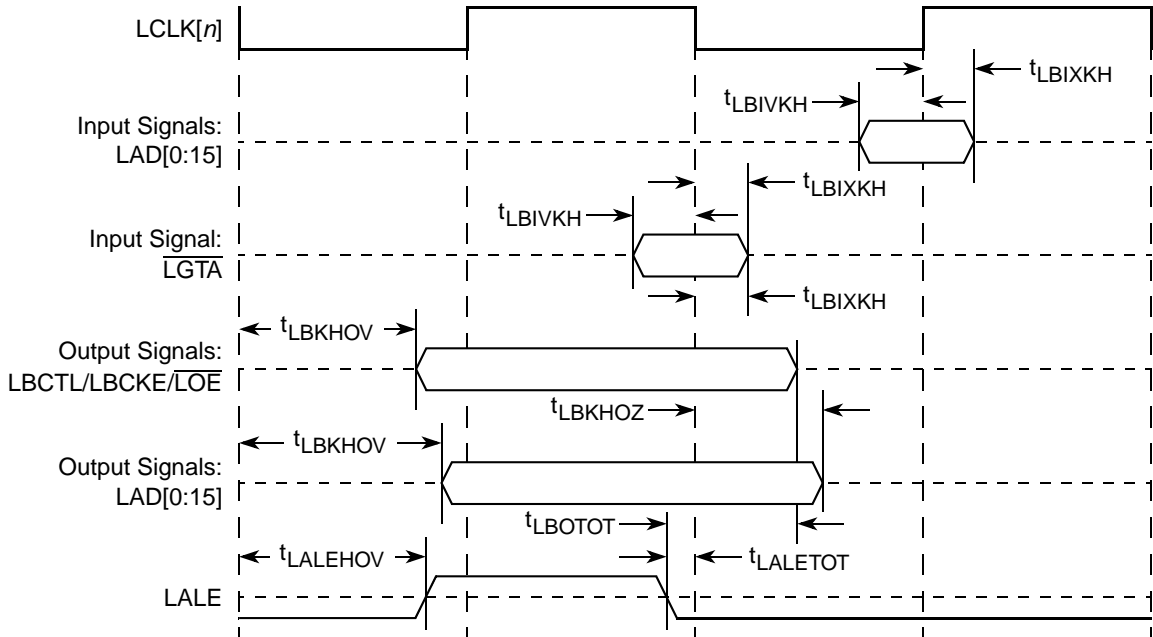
LCLK[$n$]

$t_{LBIXKH}$

$t_{LBIVKH}$

Input Signals: LAD[0:15]

$t_{LBIXKH}$

$t_{LBIVKH}$

Input Signal: $\overline{LGTA}$

$t_{LBIXKH}$

$t_{LBKHOV}$

Output Signals: LBCTL/LBCKE/$\overline{LOE}$

$t_{LBKHOZ}$

$t_{LBKHOV}$

Output Signals: LAD[0:15]

$t_{LBOTOT}$

$t_{LALEHOV}$

$t_{LALETOT}$

LALE